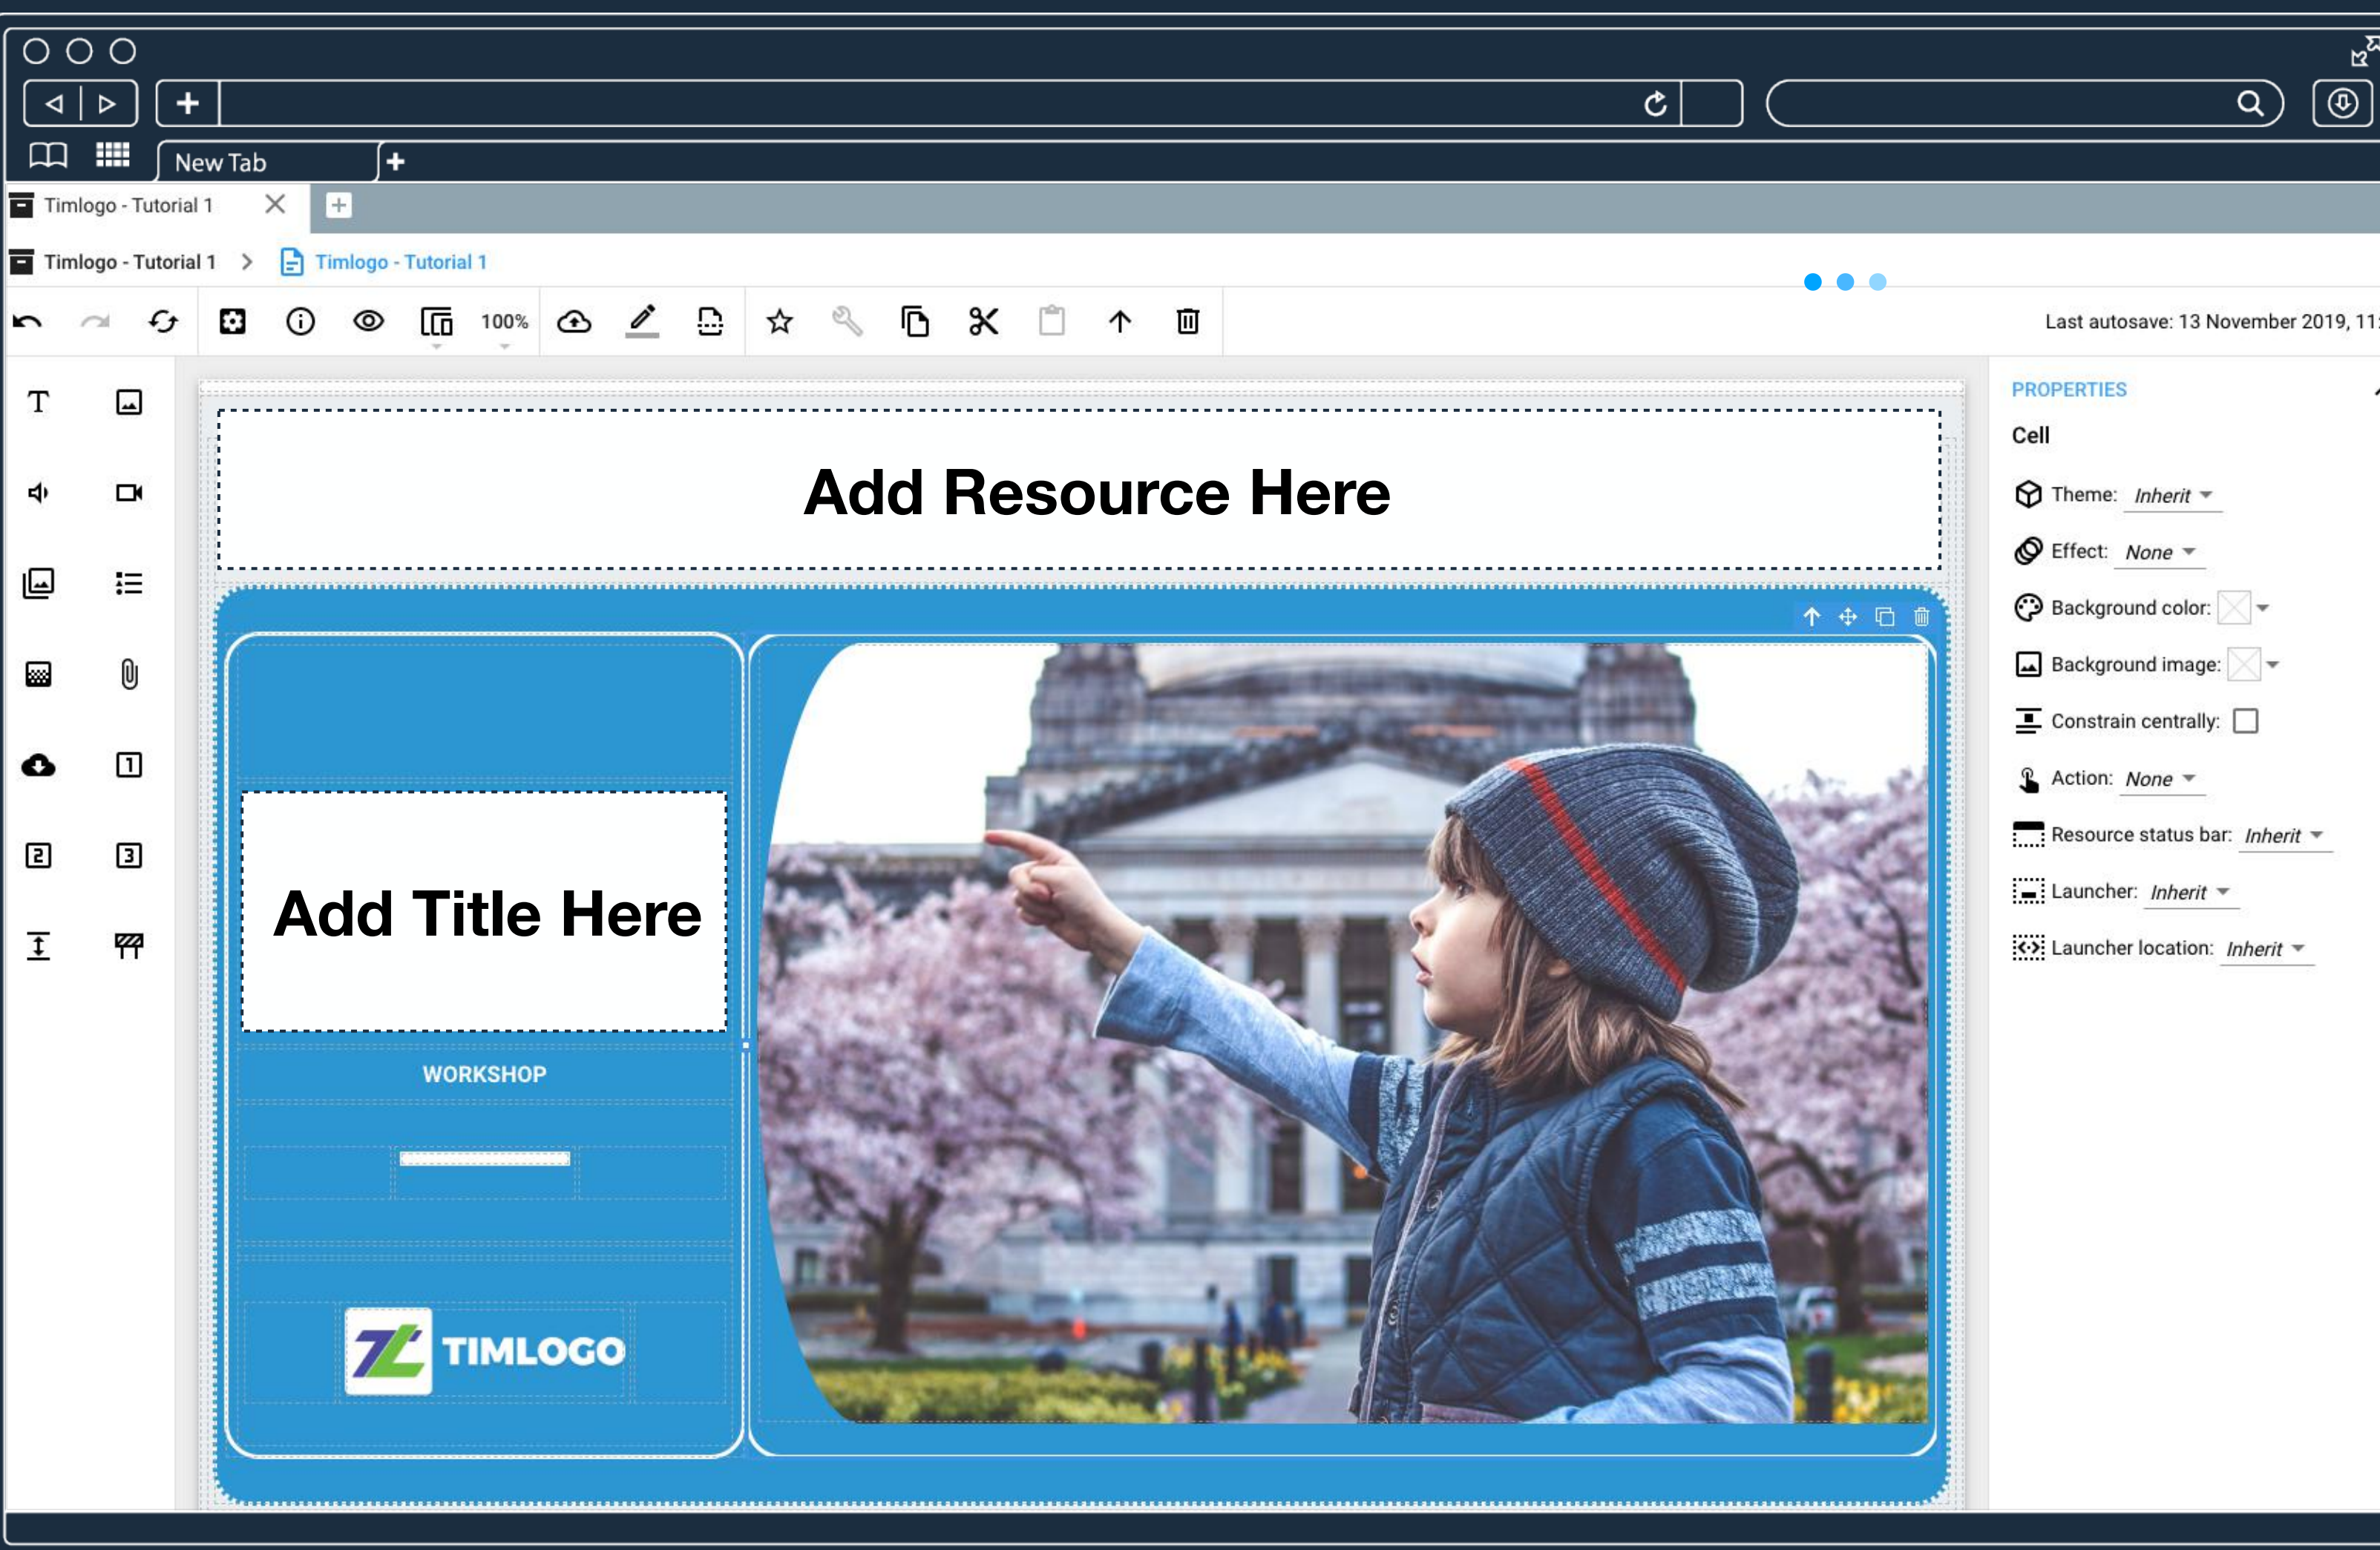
New Tab

Timlogo - Tutorial 1

Timlogo - Tutorial 1 > Timlogo - Tutorial 1

100%

Last autosave: 13 November 2019, 11:

T

1

2 3

Add Resource Here

Add Title Here

WORKSHOP

TIMLOGO

PROPERTIES

Cell

Theme: Inherit

Effect: None

Background color:

Background image:

Constrain centrally:

Action: None

Resource status bar: Inherit

Launcher: Inherit

Launcher location: Inherit